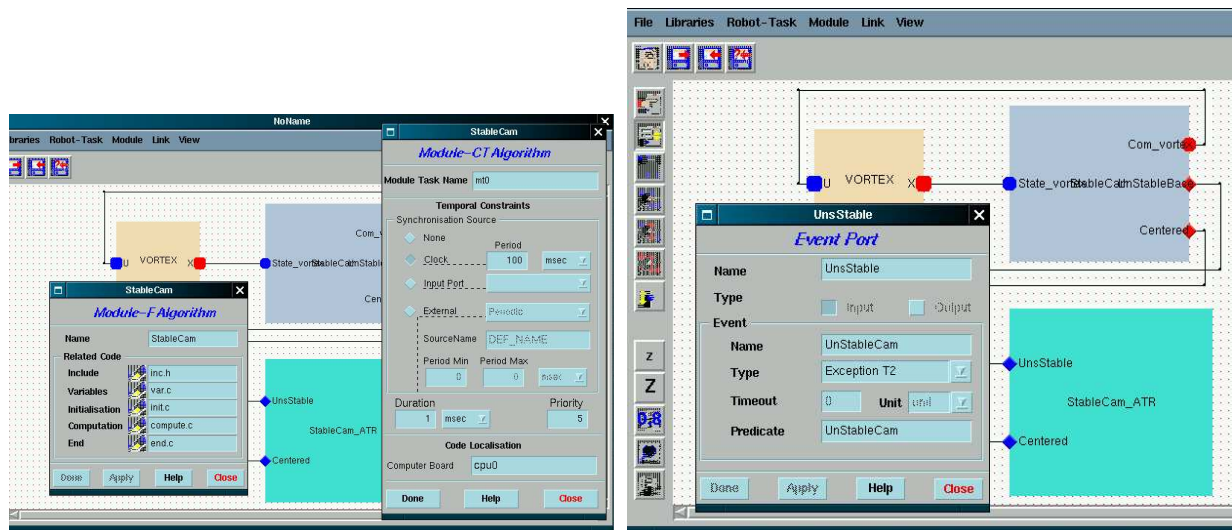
NoName

braries Robot-Task Module Link View

VORTEX

U X

State_vortexStableCamUnStable

Com_v

Cen

UnsStable

StableCam_ATR

Centered

StableCam

Module-F Algorithm

Name StableCam

Related Code

Include inc.h

Variables var.c

Initialisation init.c

Computation compute.c

End end.c

Done Apply Help Close

StableCam

Module-CT Algorithm

Module Task Name mt0

Temporal Constraints

Synchronisation Source

None

Period

Clock 100 msec

Input Port

External Periodic

SourceName DEF_NAME

Period Min Period Max

0 0 msec

Duration Priority

1 msec 5

Code Localisation

Computer Board cpu0

Done Help Close

File Libraries Robot-Task Module Link View

VORTEX

U X

State_vortexStableCamUnStableBa

Com_vorte

Centered

UnsStable

StableCam_ATR

Centered

z

Z

UnsStable

Event Port

Name UnsStable

Type

Input Output

Event

Name UnStableCam

Type Exception T2

Timeout 0 Unit unit

Predicate UnStableCam

Done Apply Help Close